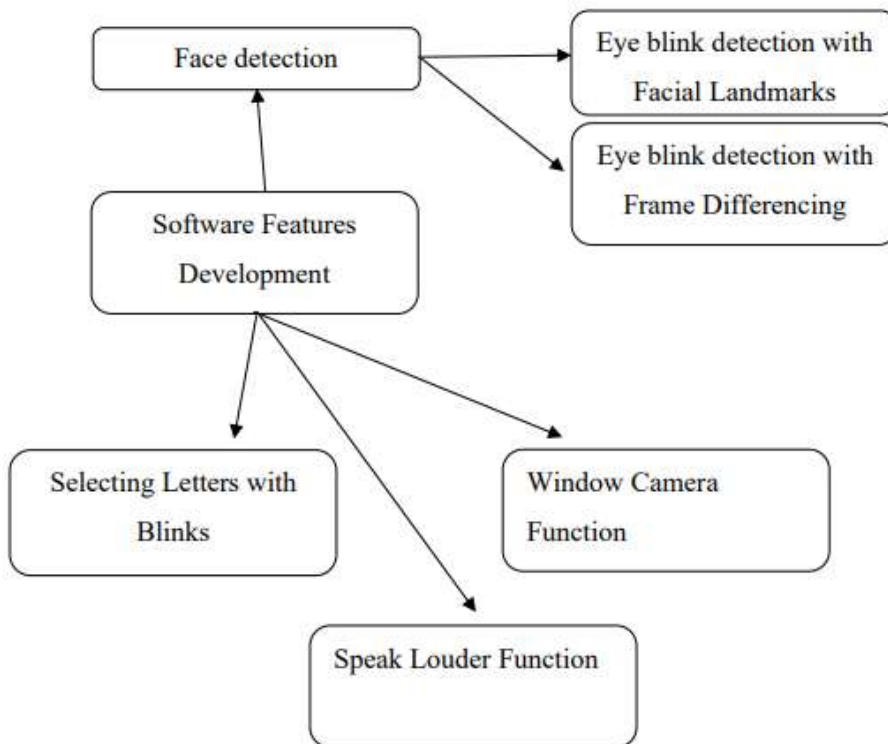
Face detection

Eye blink detection with Facial Landmarks

Eye blink detection with Frame Differencing

Software Features Development

Selecting Letters with Blinks

Window Camera Function

Speak Louder Function